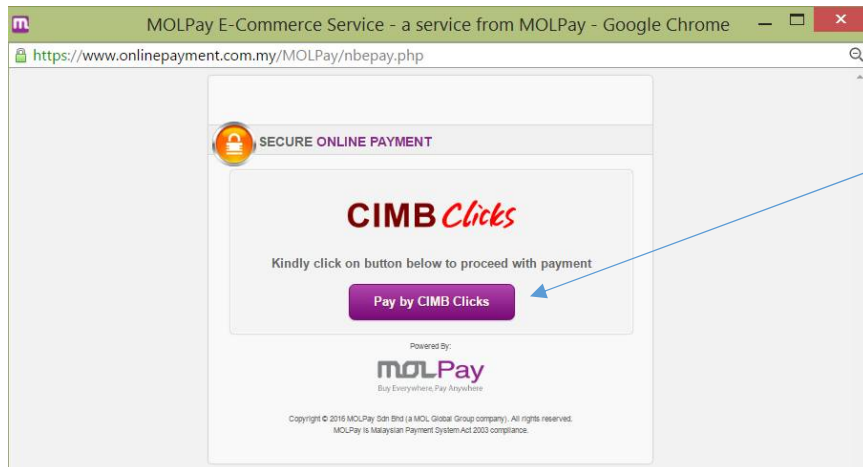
MOLPay E-Commerce Service - a service from MOLPay - Google Chrome

https://www.onlinepayment.com.my/MOLPay/nbepay.php

SECURE ONLINE PAYMENT

CIMB Clicks

Kindly click on button below to proceed with payment

Pay by CIMB Clicks

Powered By:

MOLPay
Buy Everywhere, Pay Anywhere

Copyright © 2016 MOLPay Sdn Bhd (a MOL Global Group company). All rights reserved.
MOLPay is Malaysian Payment System Act 2003 compliance.